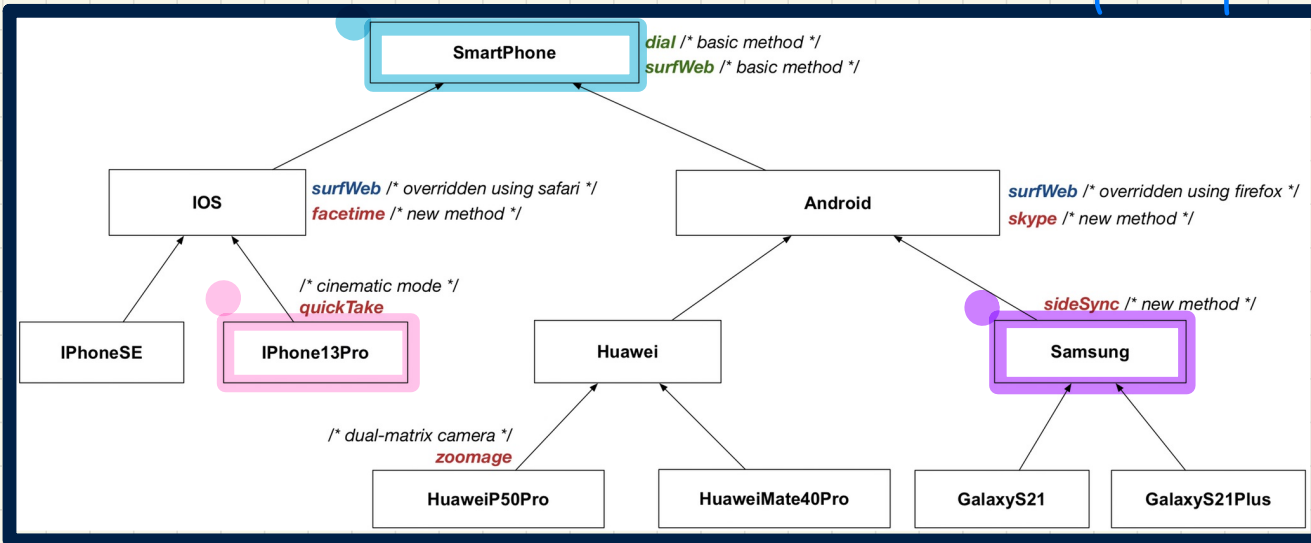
SmartPhone

dial /* basic method */
surfWeb /* basic method */

IOS

surfWeb /* overridden using safari */
facetime /* new method */

Android

surfWeb /* overridden using firefox */
skype /* new method */

/* cinematic mode */
quickTake

sideSync /* new method */

IPhoneSE

IPhone13Pro

Huawei

Samsung

/* dual-matrix camera */
zoomage

HuaweiP50Pro

HuaweiMate40Pro

GalaxyS21

GalaxyS21Plus